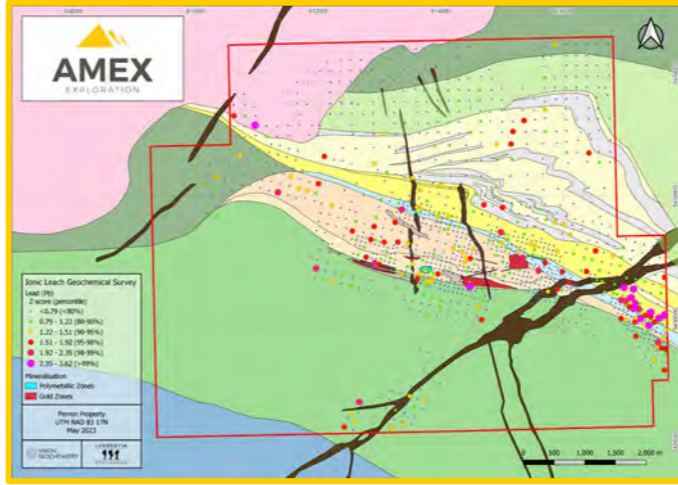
AMEX
EXPLORATION

Ionic Leach Geochemical Survey
Lead (Pb)
Z-score (percentile)
< 0.79 (<80%)
0.79 - 1.22 (80-90%)
1.22 - 1.51 (90-95%)
1.51 - 1.92 (95-98%)
1.92 - 2.35 (98-99%)
2.35 - 3.62 (>99%)
Mineralisation
Polymetallic Zones
Gold Zones

Perron Property
UTM NAD 83 17N
May 2023

VISION GEOCHEMISTRY
LABRENTIA

0 500 1,000 1,500 2,000 m